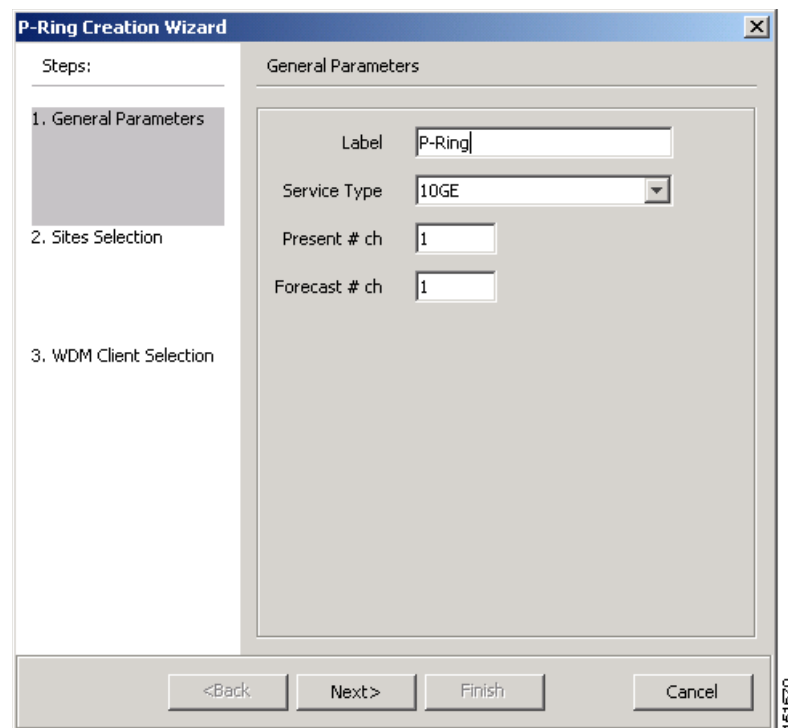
P-Ring Creation Wizard

Steps:

1. General Parameters

2. Sites Selection

3. WDM Client Selection

General Parameters

Label P-Ring

Service Type 10GE

Present # ch 1

Forecast # ch 1

<Back Next> Finish Cancel

151570